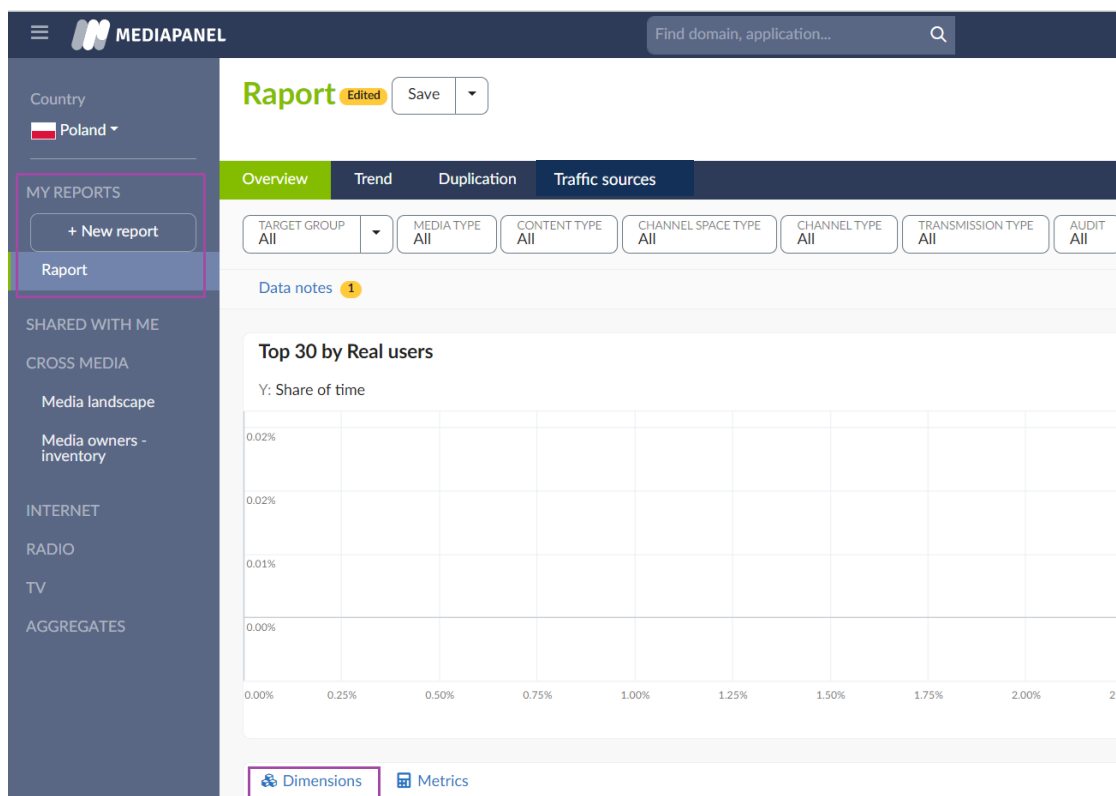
MEDIAPANEL

Find domain, application...

Country
Poland

MY REPORTS
+ New report
Raport

SHARED WITH ME
CROSS MEDIA
Media landscape
Media owners - inventory

INTERNET
RADIO
TV
AGGREGATES

Raport Edited Save

Overview Trend Duplication Traffic sources

TARGET GROUP All
MEDIA TYPE All
CONTENT TYPE All
CHANNEL SPACE TYPE All
CHANNEL TYPE All
TRANSMISSION TYPE All
AUDIT All

Data notes 1

Top 30 by Real users

Y: Share of time

0.02%
0.02%
0.01%
0.00%

0.00% 0.25% 0.50% 0.75% 1.00% 1.25% 1.50% 1.75% 2.00% 2

Dimensions Metrics